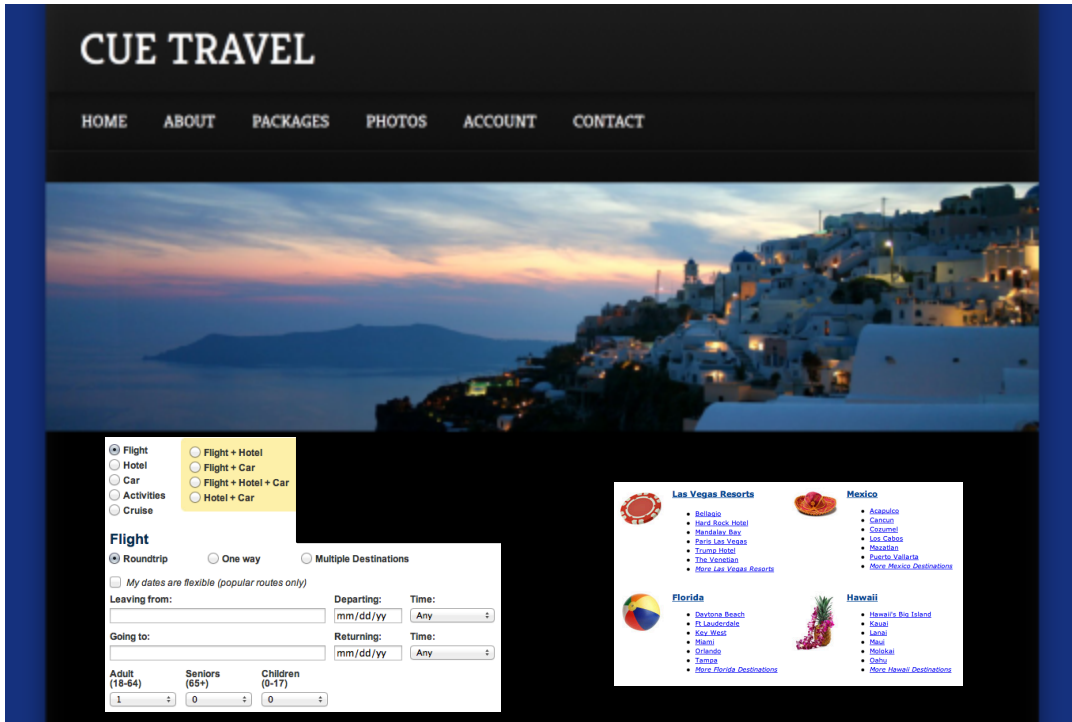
CUE TRAVEL

HOME ABOUT PACKAGES PHOTOS ACCOUNT CONTACT

Flight
Hotel
Car
Activities
Cruise

Flight + Hotel
Flight + Car
Flight + Hotel + Car
Hotel + Car

Flight

Roundtrip One way Multiple Destinations

My dates are flexible (popular routes only)

Leaving from:
Departing: mm/dd/yy
Time: Any

Going to:
Returning: mm/dd/yy
Time: Any

Adult (18-64) 1
Seniors (65+) 0
Children (0-17) 0

Las Vegas Resorts
- Bellagio
- Hard Rock Hotel
- Mandalay Bay
- Paris Las Vegas
- Trump Hotel
- The Venetian
- More Las Vegas Resorts

Mexico
- Acapulco
- Cancun
- Cozumel
- Los Cabos
- Mazatlan
- Puerto Vallarta
- More Mexico Destinations

Florida
- Daytona Beach
- Ft Lauderdale
- Key West
- Miami
- Orlando
- Tampa
- More Florida Destinations

Hawaii
- Hawaii's Big Island
- Kauai
- Lanai
- Maui
- Molokai
- Oahu
- More Hawaii Destinations